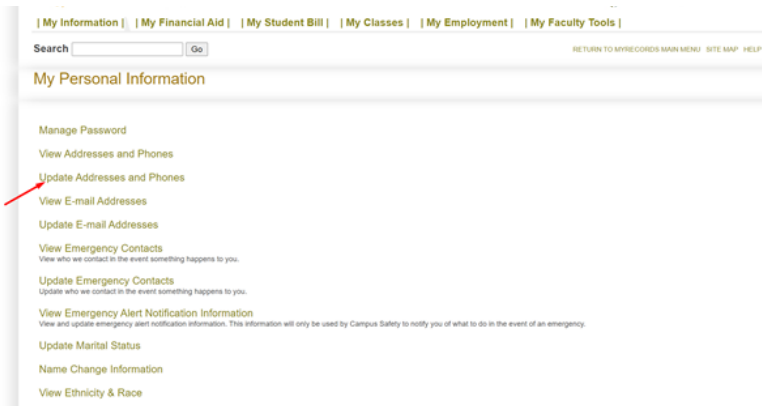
| My Information | | My Financial Aid | | My Student Bill | | My Classes | | My Employment | | My Faculty Tools |

Search Go

RETURN TO MYRECORDS MAIN MENU SITE MAP HELP

My Personal Information

Manage Password

View Addresses and Phones

Update Addresses and Phones

View E-mail Addresses

Update E-mail Addresses

View Emergency Contacts
View who we contact in the event something happens to you.

Update Emergency Contacts
Update who we contact in the event something happens to you.

View Emergency Alert Notification Information
View and update emergency alert notification information. This information will only be used by Campus Safety to notify you of what to do in the event of an emergency.

Update Marital Status

Name Change Information

View Ethnicity & Race